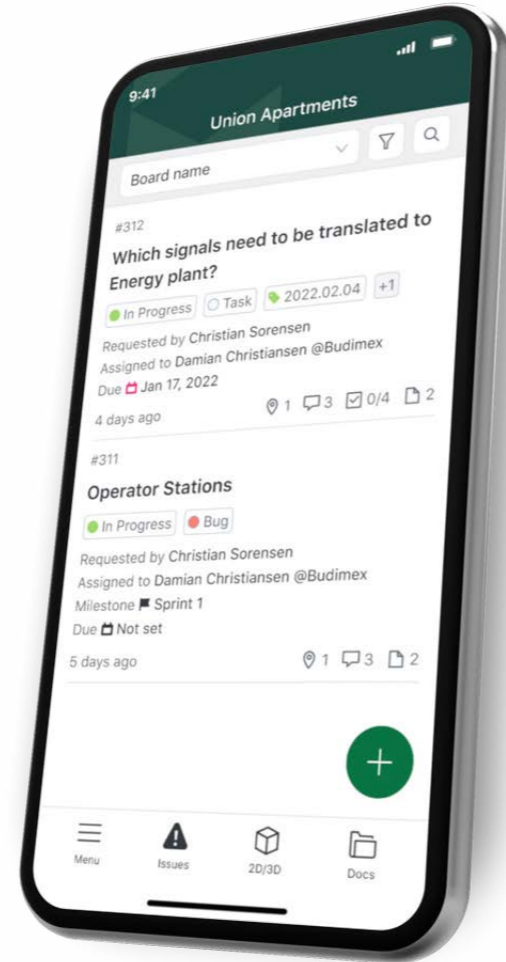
9:41

Union Apartments

Board name

#312

Which signals need to be translated to Energy plant?

In Progress Task 2022.02.04 +1

Requested by Christian Sorensen
Assigned to Damian Christiansen @Budimex
Due Jan 17, 2022

4 days ago 1 3 0/4 2

#311

Operator Stations

In Progress Bug

Requested by Christian Sorensen
Assigned to Damian Christiansen @Budimex
Milestone Sprint 1
Due Not set

5 days ago 1 3 2

+

Menu Issues 2D/3D Docs